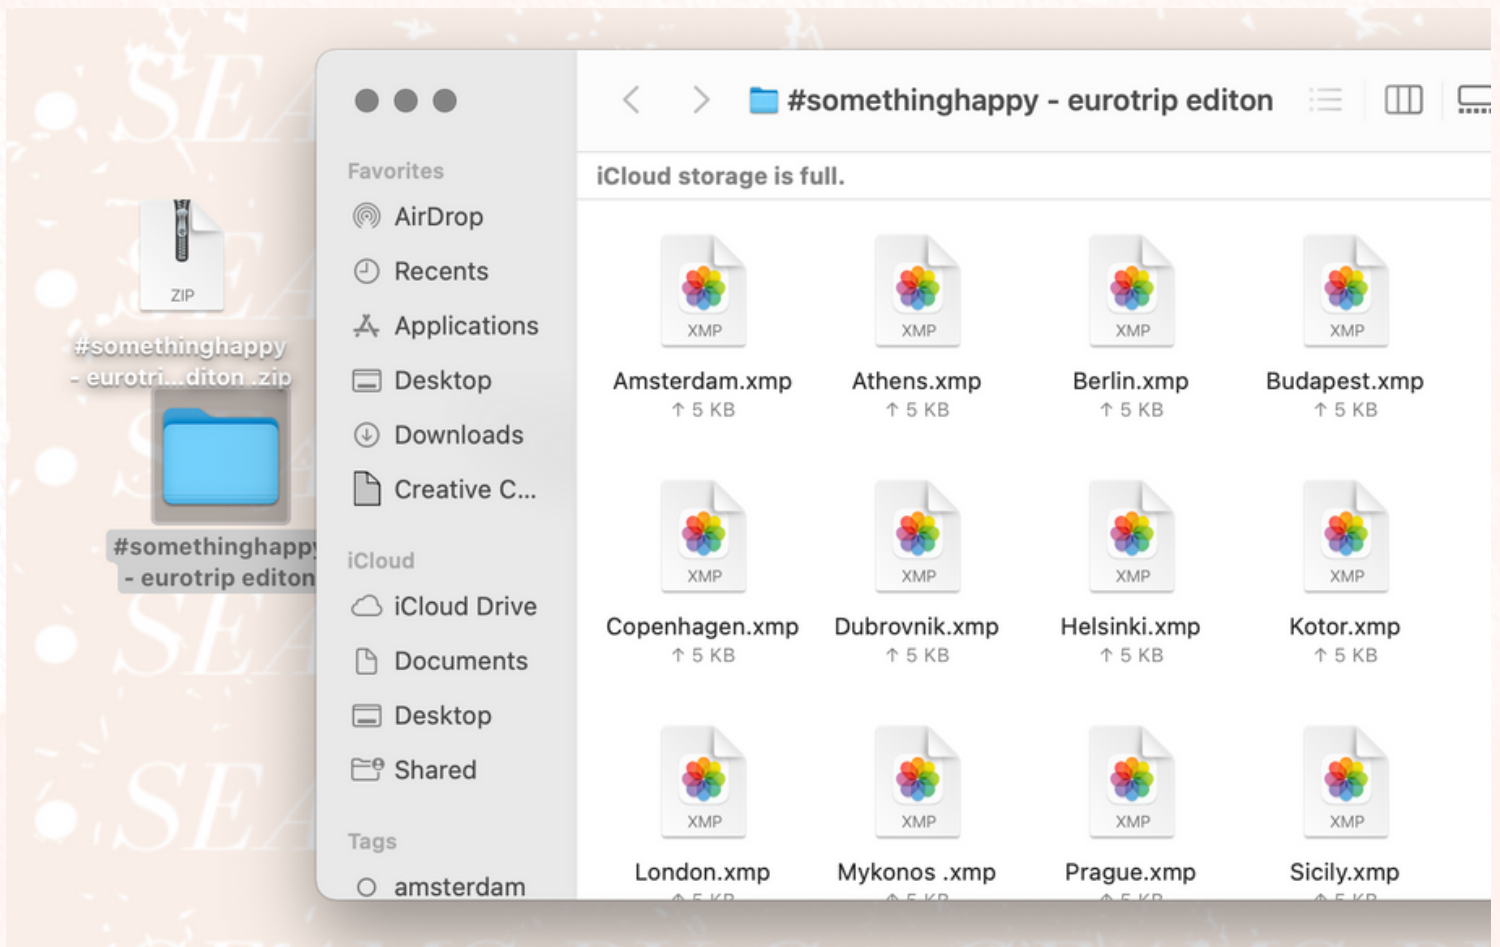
ZIP
#somethinghappy - eurotri...diton .zip

#somethinghappy - eurotrip editon

#somethinghappy - eurotrip editon

Favorites
AirDrop
Recents
Applications
Desktop
Downloads
Creative C...

iCloud
iCloud Drive
Documents
Desktop
Shared

Tags
amsterdam

iCloud storage is full.

XMP
Amsterdam.xmp
↑ 5 KB

XMP
Athens.xmp
↑ 5 KB

XMP
Berlin.xmp
↑ 5 KB

XMP
Budapest.xmp
↑ 5 KB

XMP
Copenhagen.xmp
↑ 5 KB

XMP
Dubrovnik.xmp
↑ 5 KB

XMP
Helsinki.xmp
↑ 5 KB

XMP
Kotor.xmp
↑ 5 KB

XMP
London.xmp
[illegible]

XMP
Mykonos .xmp
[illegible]

XMP
Prague.xmp
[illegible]

XMP
Sicily.xmp
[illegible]